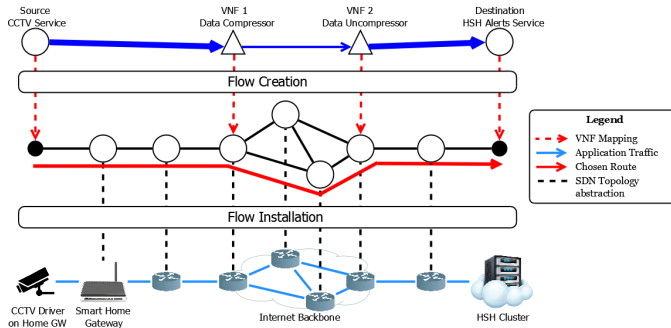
Source
CCTV Service

VNF 1
Data Compressor

VNF 2
Data Uncompressor

Destination
HSH Alerts Service

Flow Creation

Legend
VNF Mapping
Application Traffic
Chosen Route
SDN Topology abstraction

Flow Installation

CCTV Driver on Home GW

Smart Home Gateway

Internet Backbone

HSH Cluster